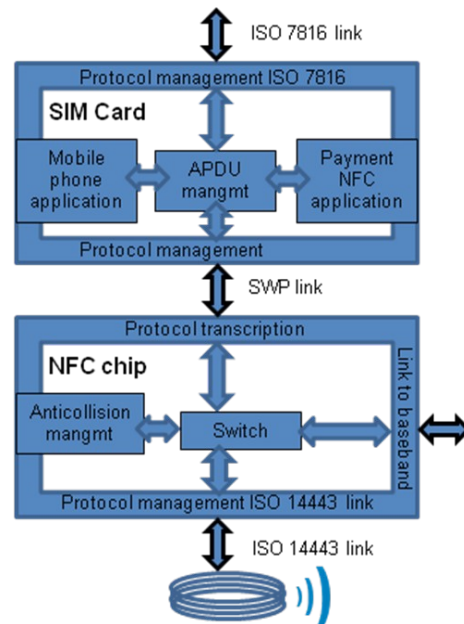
ISO 7816 link

Protocol management ISO 7816

SIM Card

Mobile phone application

APDU mangmt

Payment NFC application

Protocol management

SWP link

Protocol transcription

NFC chip

Link to baseband

Anticollision mangmt

Switch

Protocol management ISO 14443 link

ISO 14443 link